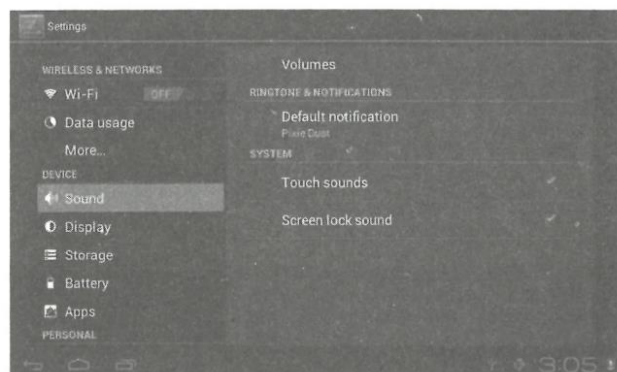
Settings

WIRELESS & NETWORKS
Wi-Fi OFF
Data usage
More...
DEVICE
Sound
Display
Storage
Battery
Apps
PERSONAL

Volumes
RINGTONE & NOTIFICATIONS
Default notification
Pixie Dust
SYSTEM
Touch sounds
Screen lock sound

3:05